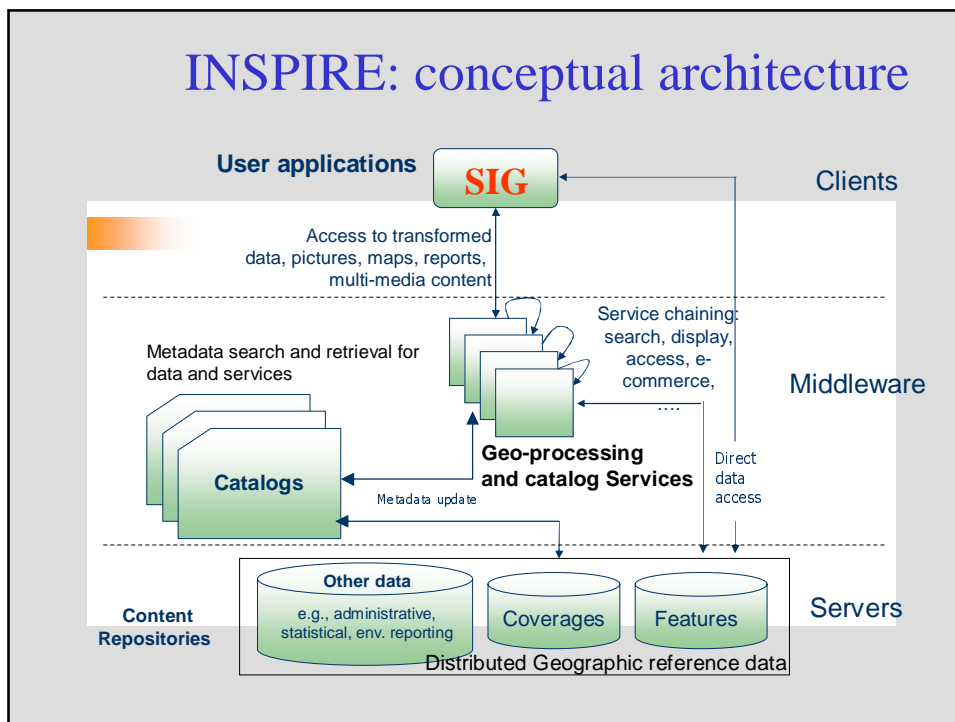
INSPIRE: conceptual architecture

User applications

SIG

Clients

Access to transformed data, pictures, maps, reports, multi-media content

Service chaining: search, display, access, e-commerce, ....

Metadata search and retrieval for data and services

Middleware

Catalogs

Geo-processing and catalog Services

Direct data access

Metadata update

Other data

e.g., administrative, statistical, env. reporting

Coverages

Features

Servers

Content Repositories

Distributed Geographic reference data